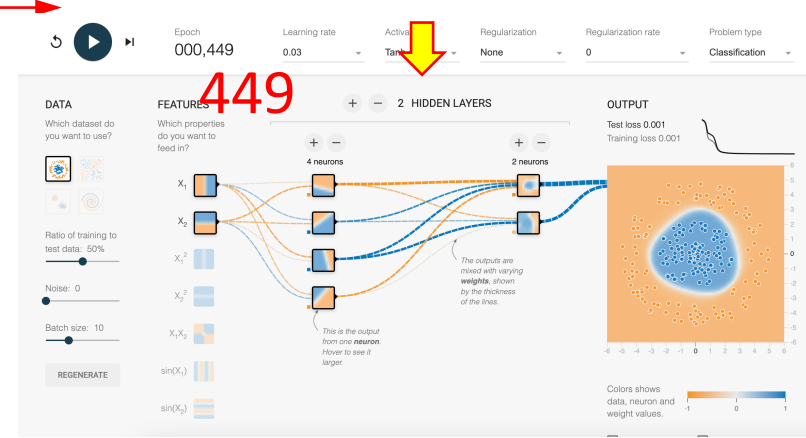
Epoch
000,449

Learning rate
0.03

Activa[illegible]
Tan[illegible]

Regularization
None

Regularization rate
0

Problem type
Classification

449

DATA
Which dataset do you want to use?

Ratio of training to test data: 50%

Noise: 0

Batch size: 10

REGENERATE

FEATURES
Which properties do you want to feed in?

$X_1$
$X_2$
$X_1^2$
$X_2^2$
$X_1X_2$
$\sin(X_1)$
$\sin(X_2)$

+ − 2 HIDDEN LAYERS

+ −
4 neurons

+ −
2 neurons

This is the output from one **neuron**. Hover to see it larger.

The outputs are mixed with varying **weights**, shown by the thickness of the lines.

OUTPUT
Test loss 0.001
Training loss 0.001

6 5 4 3 2 1 0 -1 -2 -3 -4 -5 -6
-6 -5 -4 -3 -2 -1 0 1 2 3 4 5 6

Colors shows data, neuron and weight values.
-1 0 1